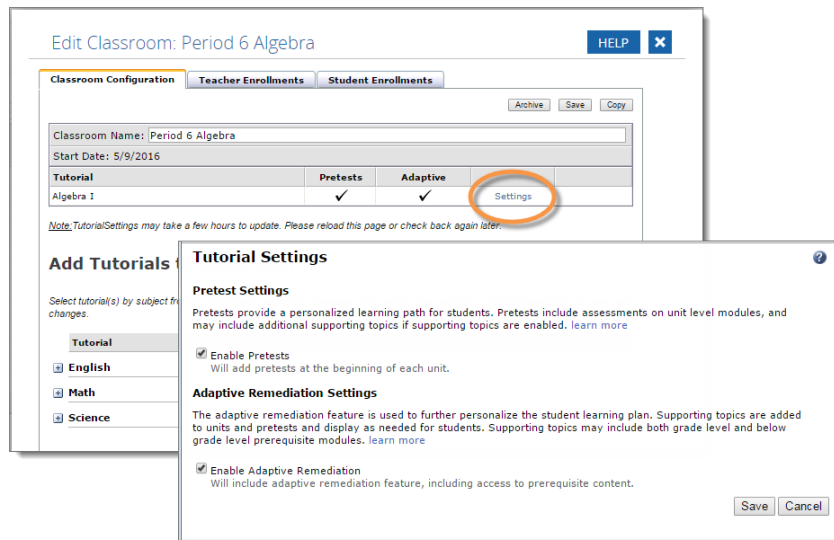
Edit Classroom: Period 6 Algebra

HELP

✖

Classroom Configuration

Teacher Enrollments

Student Enrollments

Archive

Save

Copy

Classroom Name: Period 6 Algebra

Start Date: 5/9/2016

| Tutorial | Pretests | Adaptive | |
|---|---|---|---|
| Algebra I | ✓ | ✓ | Settings |

Note:TutorialSettings may take a few hours to update. Please reload this page or check back again later.

Add Tutorials f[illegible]

Select tutorial(s) by subject fr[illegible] changes.

Tutorial

⊞ English

⊞ Math

⊞ Science

Tutorial Settings

?

Pretest Settings

Pretests provide a personalized learning path for students. Pretests include assessments on unit level modules, and may include additional supporting topics if supporting topics are enabled. learn more

☑ Enable Pretests
Will add pretests at the beginning of each unit.

Adaptive Remediation Settings

The adaptive remediation feature is used to further personalize the student learning plan. Supporting topics are added to units and pretests and display as needed for students. Supporting topics may include both grade level and below grade level prerequisite modules. learn more

☑ Enable Adaptive Remediation
Will include adaptive remediation feature, including access to prerequisite content.

Save

Cancel